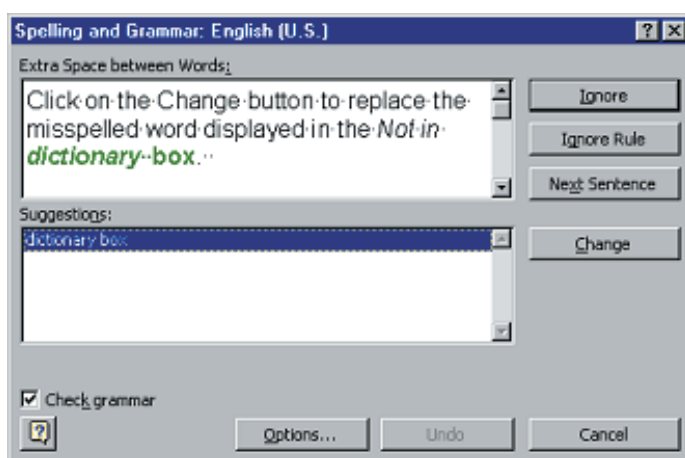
Spelling and Grammar: English (U.S.)

?

X

Extra Space between Words:

Click on the Change button to replace the misspelled word displayed in the *Not in dictionary* box.

Ignore

Ignore Rule

Next Sentence

Suggestions:

dictionary box

Change

Check grammar

Options...

Undo

Cancel